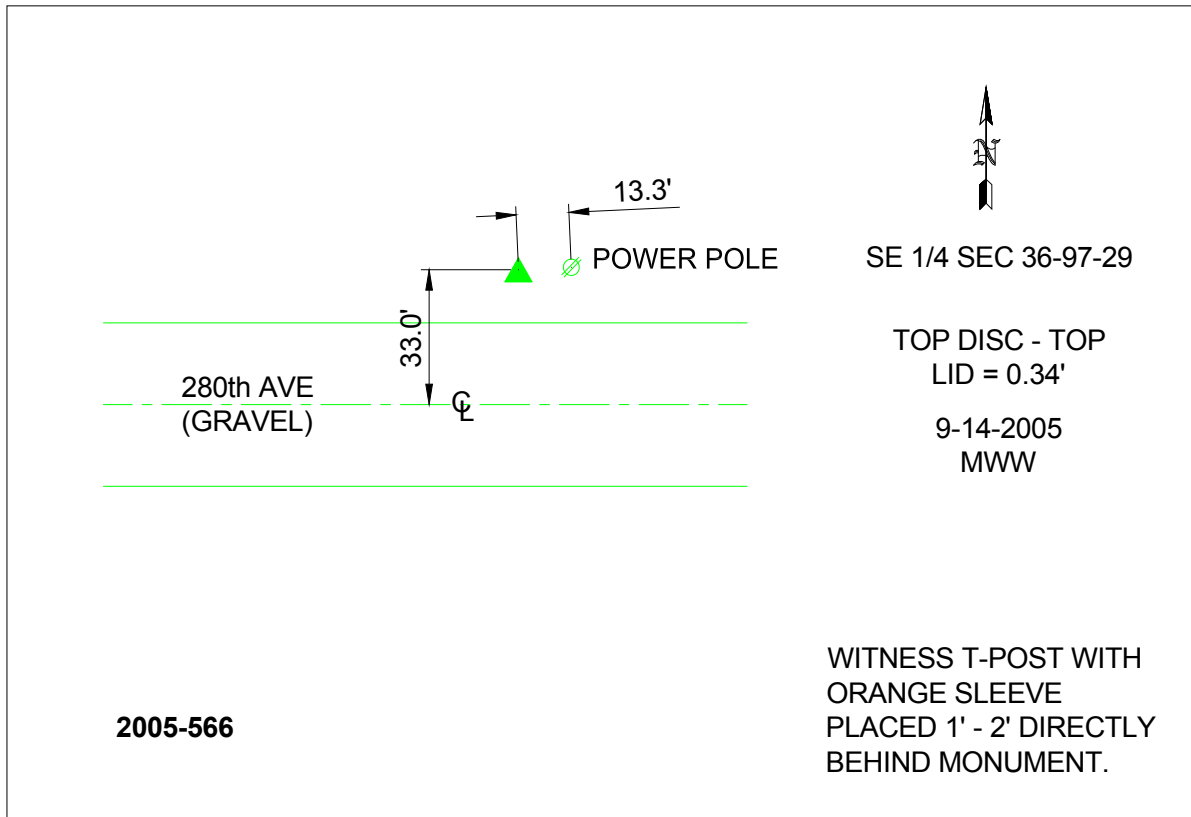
N

13.3'

POWER POLE

SE 1/4 SEC 36-97-29

33.0'

TOP DISC - TOP LID = 0.34'

280th AVE (GRAVEL)

℄

9-14-2005 MWW

WITNESS T-POST WITH ORANGE SLEEVE PLACED 1' - 2' DIRECTLY BEHIND MONUMENT.

2005-566